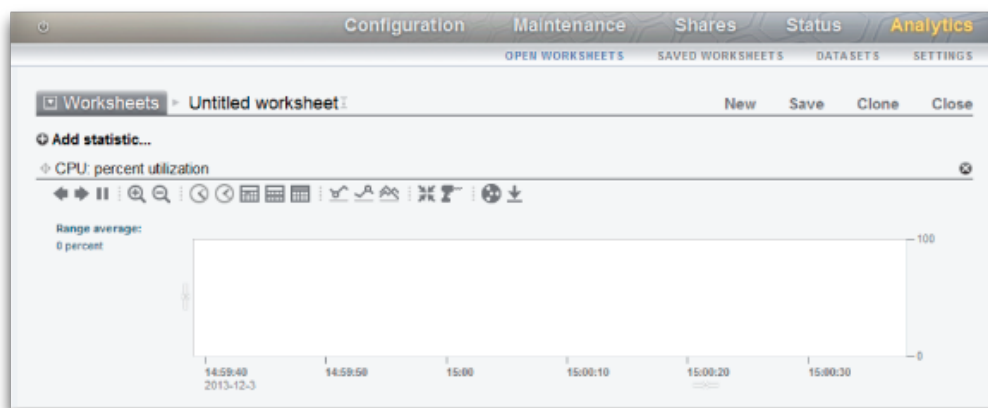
Configuration Maintenance Shares Status Analytics

OPEN WORKSHEETS SAVED WORKSHEETS DATASETS SETTINGS

Worksheets ▸ Untitled worksheet

New Save Clone Close

Add statistic...

CPU: percent utilization

Range average:
0 percent

100

0

14:59:40
2013-12-3

14:59:50

15:00

15:00:10

15:00:20

15:00:30